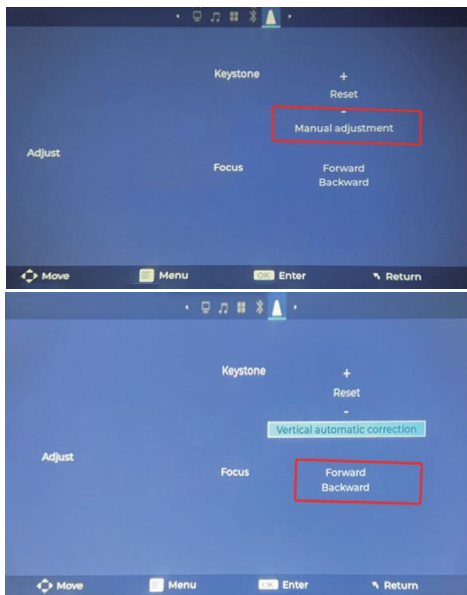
Keystone
+
Reset
-
Manual adjustment

Adjust

Focus
Forward
Backward

Move
Menu
OK Enter
Return

Keystone
+
Reset
-
Vertical automatic correction

Adjust

Focus
Forward
Backward

Move
Menu
OK Enter
Return